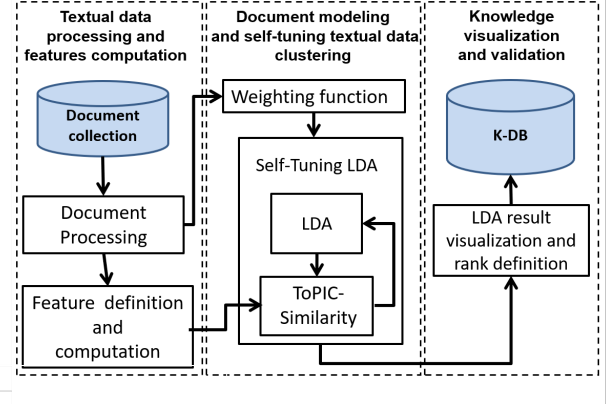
Textual data processing and features computation

Document collection

Document Processing

Feature definition and computation

Document modeling and self-tuning textual data clustering

Weighting function

Self-Tuning LDA

LDA

ToPIC-Similarity

Knowledge visualization and validation

K-DB

LDA result visualization and rank definition